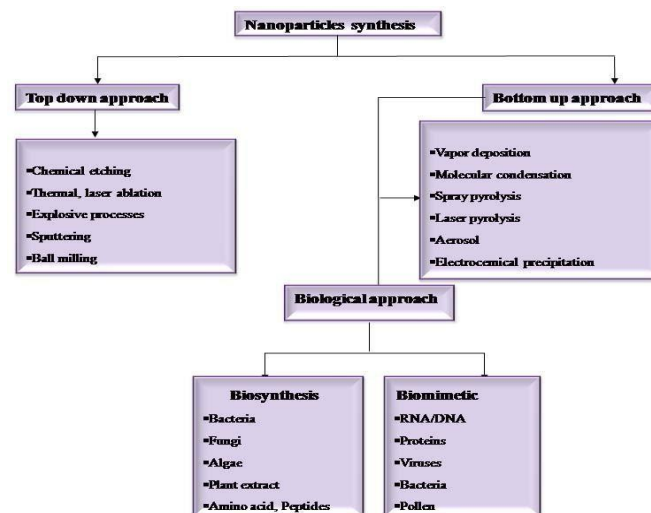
Nanoparticles synthesis

Top down approach

▪Chemical etching
▪Thermal, laser ablation
▪Explosive processes
▪Sputtering
▪Ball milling

Bottom up approach

▪Vapor deposition
▪Molecular condensation
▪Spray pyrolysis
▪Laser pyrolysis
▪Aerosol
▪Electrocemical precipitation

Biological approach

Biosynthesis
▪Bacteria
▪Fungi
▪Algae
▪Plant extract
▪Amino acid, Peptides

Biomimetic
▪RNA/DNA
▪Proteins
▪Viruses
▪Bacteria
▪Pollen